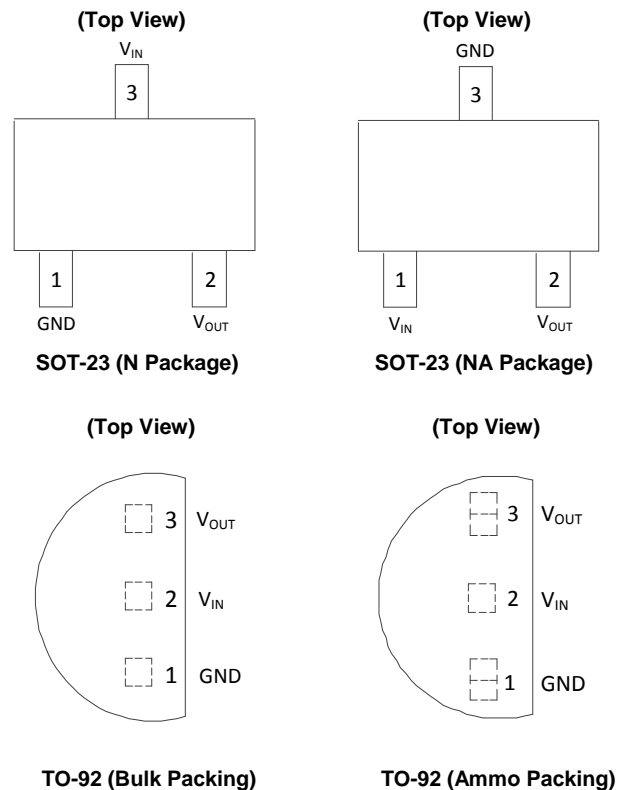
(Top View)

$V_{IN}$

3

1

2

GND

$V_{OUT}$

SOT-23 (N Package)

(Top View)

GND

3

1

2

$V_{IN}$

$V_{OUT}$

SOT-23 (NA Package)

(Top View)

3 $V_{OUT}$

2 $V_{IN}$

1 GND

TO-92 (Bulk Packing)

(Top View)

3 $V_{OUT}$

2 $V_{IN}$

1 GND

TO-92 (Ammo Packing)